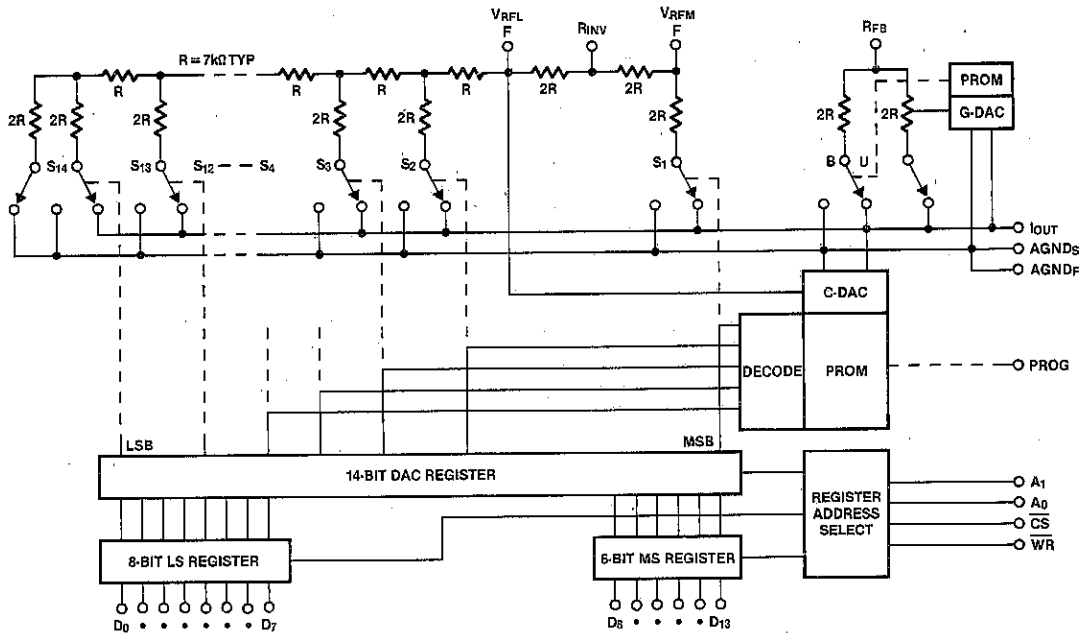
$V_{RFL}$ F
$R_{INV}$
$V_{RFM}$ F
$R_{FB}$
R = 7kΩ TYP
2R
2R
R
2R
R
R
R
2R
2R
2R
2R
2R
2R
$S_{14}$
$S_{13}$
$S_{12}$ — — $S_4$
$S_3$
$S_2$
$S_1$
B
U
PROM
G-DAC
$I_{OUT}$
$AGND_S$
$AGND_F$
C-DAC
DECODE
PROM
PROG
LSB
MSB
14-BIT DAC REGISTER
REGISTER ADDRESS SELECT
$A_1$
$A_0$
$\overline{CS}$
$\overline{WR}$
8-BIT LS REGISTER
6-BIT MS REGISTER
$D_0$ • • • • • • $D_7$
$D_8$ • • • • $D_{13}$